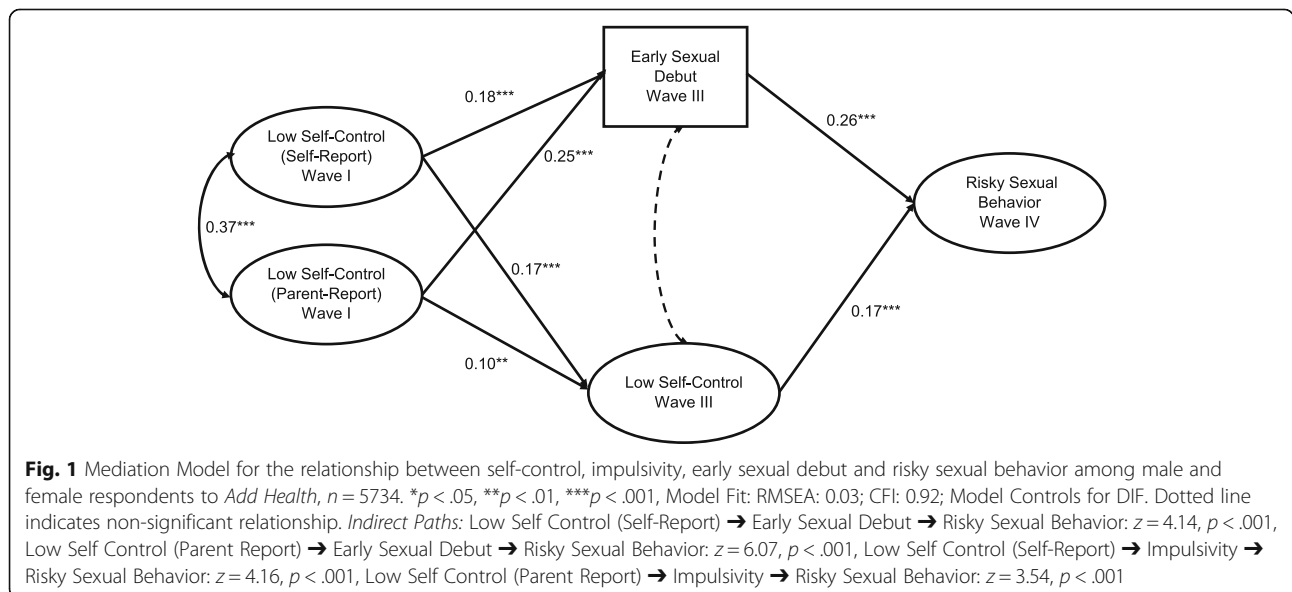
Early Sexual Debut Wave III

0.18***

0.26***

Low Self-Control (Self-Report) Wave I

0.25***

Risky Sexual Behavior Wave IV

0.37***

Low Self-Control (Parent-Report) Wave I

0.17***

0.17***

0.10**

Low Self-Control Wave III

**Fig. 1** Mediation Model for the relationship between self-control, impulsivity, early sexual debut and risky sexual behavior among male and female respondents to *Add Health*, $n = 5734$. $^{*}p < .05$, $^{**}p < .01$, $^{***}p < .001$, Model Fit: RMSEA: 0.03; CFI: 0.92; Model Controls for DIF. Dotted line indicates non-significant relationship. *Indirect Paths:* Low Self Control (Self-Report) ➔ Early Sexual Debut ➔ Risky Sexual Behavior: $z = 4.14$, $p < .001$, Low Self Control (Parent Report) ➔ Early Sexual Debut ➔ Risky Sexual Behavior: $z = 6.07$, $p < .001$, Low Self Control (Self-Report) ➔ Impulsivity ➔ Risky Sexual Behavior: $z = 4.16$, $p < .001$, Low Self Control (Parent Report) ➔ Impulsivity ➔ Risky Sexual Behavior: $z = 3.54$, $p < .001$